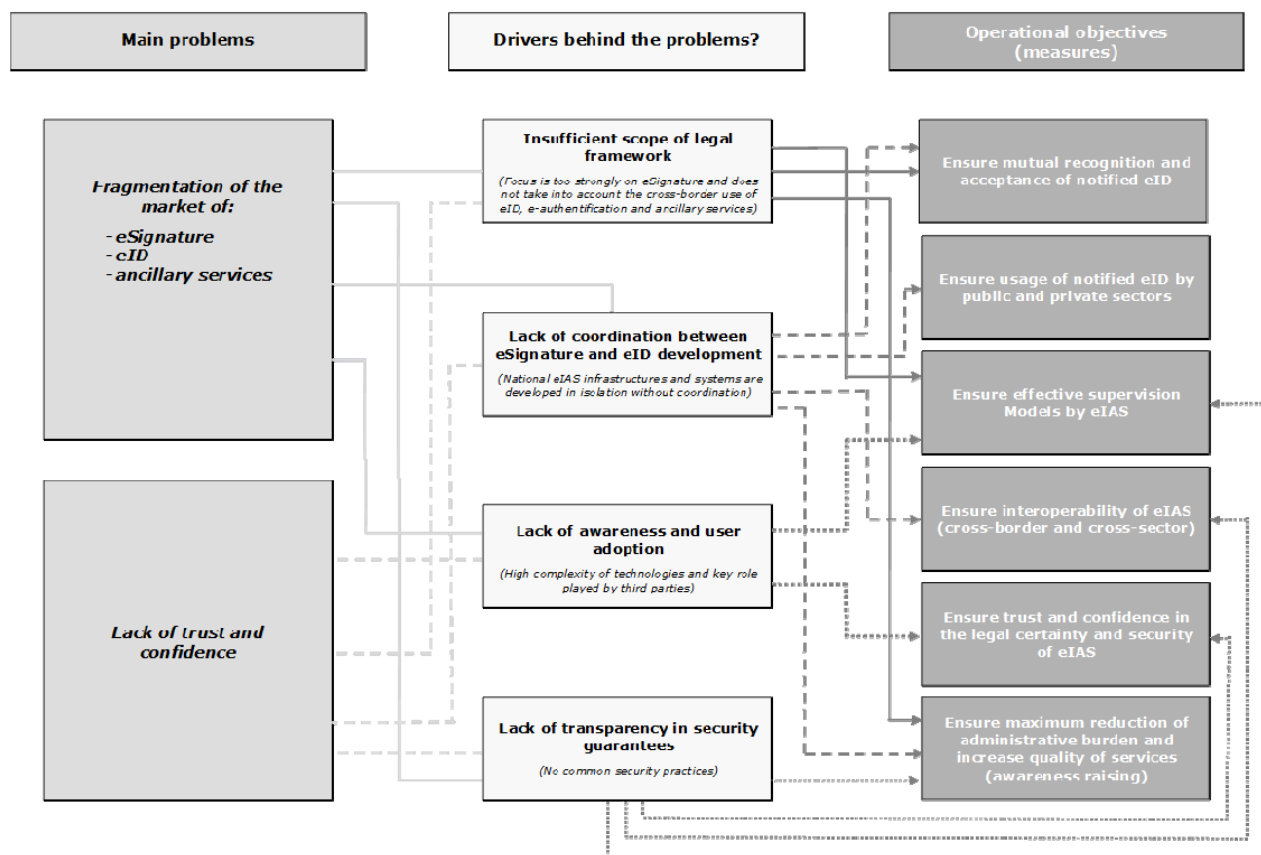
Main problems

Drivers behind the problems?

Operational objectives (measures)

Fragmentation of the market of:
- eSignature
- eID
- ancillary services

Lack of trust and confidence

Insufficient scope of legal framework
(Focus is too strongly on eSignature and does not take into account the cross-border use of eID, e-authentification and ancillary services)

Lack of coordination between eSignature and eID development
(National eIAS infrastructures and systems are developed in isolation without coordination)

Lack of awareness and user adoption
(High complexity of technologies and key role played by third parties)

Lack of transparency in security guarantees
(No common security practices)

Ensure mutual recognition and acceptance of notified eID

Ensure usage of notified eID by public and private sectors

Ensure effective supervision Models by eIAS

Ensure interoperability of eIAS (cross-border and cross-sector)

Ensure trust and confidence in the legal certainty and security of eIAS

Ensure maximum reduction of administrative burden and increase quality of services (awareness raising)